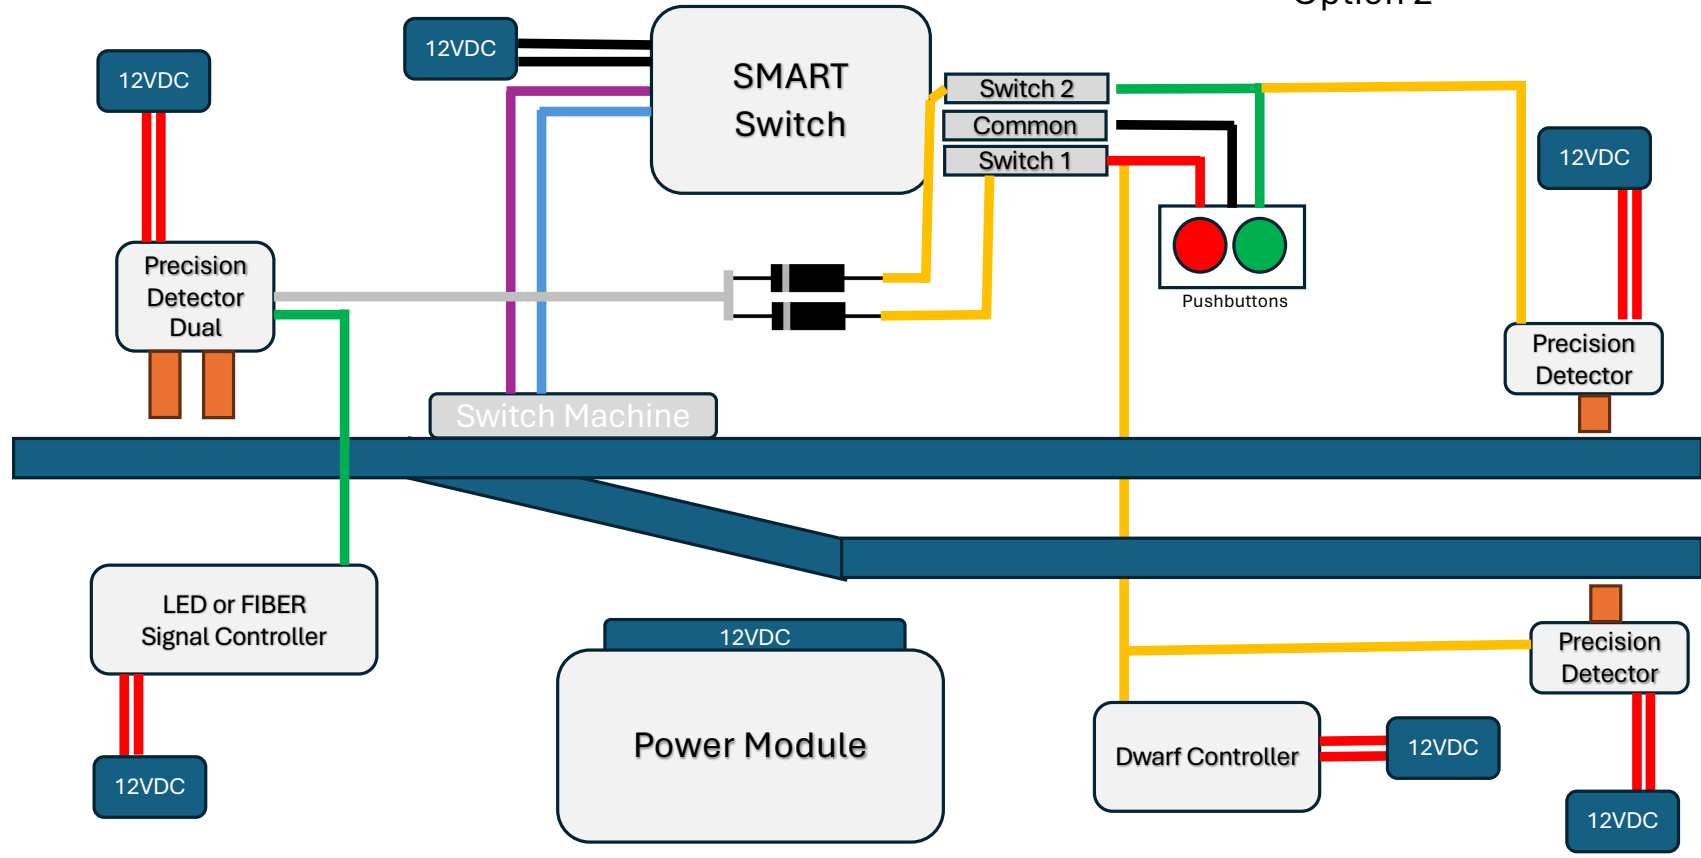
Option 2

12VDC

12VDC

SMART Switch

Switch 2

Common

Switch 1

12VDC

Precision Detector Dual

Pushbuttons

Precision Detector

Switch Machine

LED or FIBER Signal Controller

12VDC

Power Module

Precision Detector

Dwarf Controller

12VDC

12VDC

12VDC